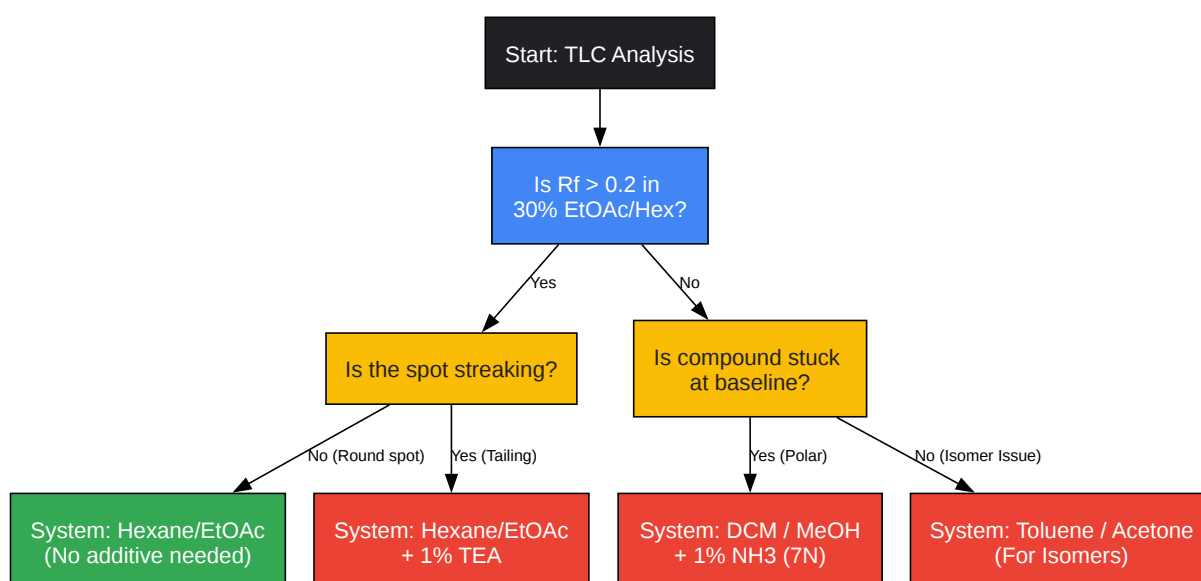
Start: TLC Analysis

Is Rf > 0.2 in 30% EtOAc/Hex?

Yes

No

Is the spot streaking?

Is compound stuck at baseline?

No (Round spot)

Yes (Tailing)

Yes (Polar)

No (Isomer Issue)

System: Hexane/EtOAc (No additive needed)

System: Hexane/EtOAc + 1% TEA

System: DCM / MeOH + 1% NH3 (7N)

System: Toluene / Acetone (For Isomers)